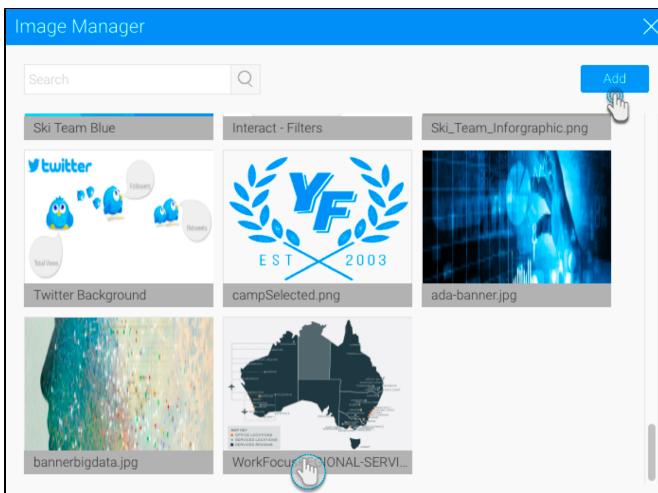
Image Manager

Search

Add

Ski Team Blue

Interact - Filters

Ski_Team_Inforgraphic.png

twitter

Followers

Retweets

Total Views

Twitter Background

YF

EST 2003

campSelected.png

ada-banner.jpg

bannerbigdata.jpg

WorkFocus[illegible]IONAL-SERVI...